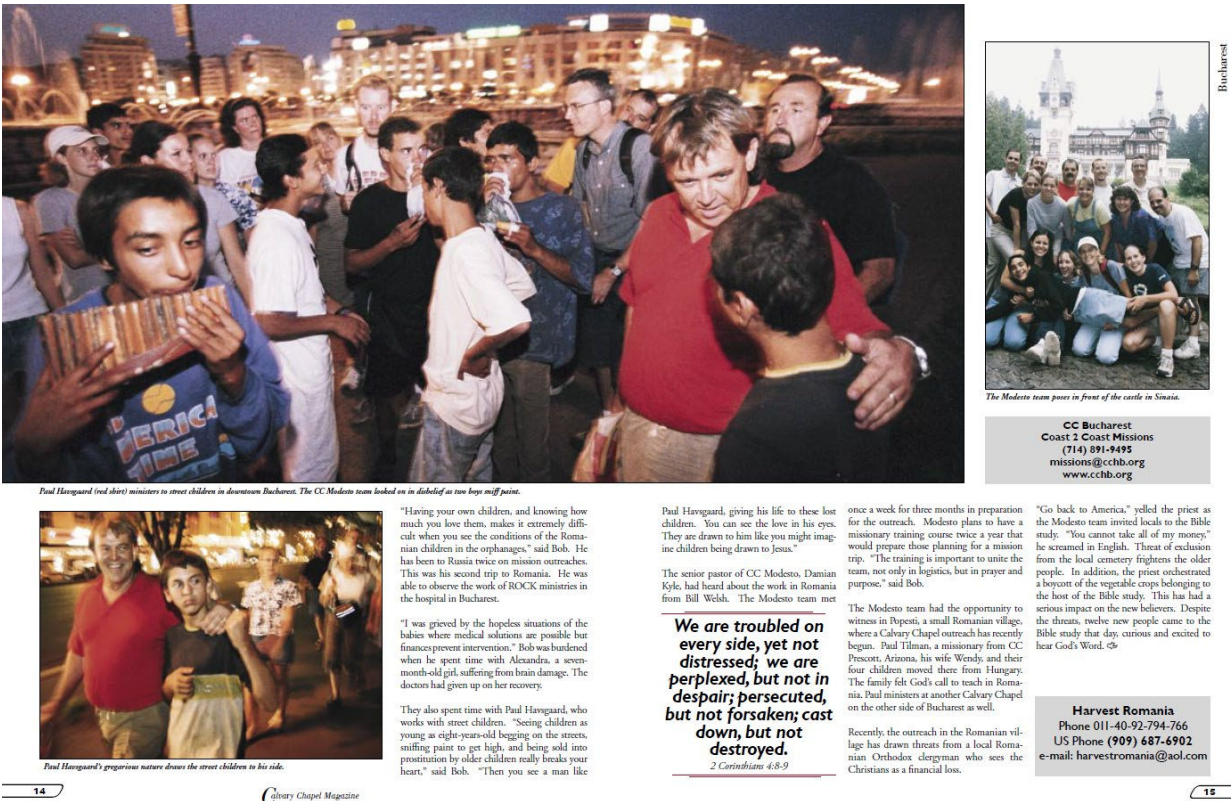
Paul Havsgaard (red shirt) ministers to street children in downtown Bucharest. The CC Modesto team looked on in disbelief as two boys miff paint.

Paul Havsgaard's gregarious nature draws the street children to his side.

"Having your own children, and knowing how much you love them, makes it extremely difficult when you see the conditions of the Romanian children in the orphanages," said Bob. He has been to Russia twice on mission outreaches. This was his second trip to Romania. He was able to observe the work of ROCK ministries in the hospital in Bucharest.

"I was grieved by the hopeless situations of the babies where medical solutions are possible but finances prevent intervention." Bob was burdened when he spent time with Alexandra, a seven-month-old girl, suffering from brain damage. The doctors had given up on her recovery.

They also spent time with Paul Havsgaard, who works with street children. "Seeing children as young as eight-years-old begging on the streets, sniffing paint to get high, and being sold into prostitution by older children really breaks your heart," said Bob. "Then you see a man like Paul Havsgaard, giving his life to these lost children. You can see the love in his eyes. They are drawn to him like you might imagine children being drawn to Jesus."

The senior pastor of CC Modesto, Damian Kyle, had heard about the work in Romania from Bill Welsh. The Modesto team met once a week for three months in preparation for the outreach. Modesto plans to have a missionary training course twice a year that would prepare those planning for a mission trip. "The training is important to unite the team, not only in logistics, but in prayer and purpose," said Bob.

We are troubled on every side, yet not distressed; we are perplexed, but not in despair; persecuted, but not forsaken; cast down, but not destroyed.
2 Corinthians 4:8-9

The Modesto team had the opportunity to witness in Popesti, a small Romanian village, where a Calvary Chapel outreach has recently begun. Paul Tilman, a missionary from CC Prescott, Arizona, his wife Wendy, and their four children moved there from Hungary. The family felt God's call to teach in Romania. Paul ministers at another Calvary Chapel on the other side of Bucharest as well.

Recently, the outreach in the Romanian village has drawn threats from a local Romanian Orthodox clergyman who sees the Christians as a financial loss.

"Go back to America," yelled the priest as the Modesto team invited locals to the Bible study. "You cannot take all of my money," he screamed in English. Threat of exclusion from the local cemetery frightens the older people. In addition, the priest orchestrated a boycott of the vegetable crops belonging to the host of the Bible study. This has had a serious impact on the new believers. Despite the threats, twelve new people came to the Bible study that day, curious and excited to hear God's Word.

Bucharest

The Modesto team poses in front of the castle in Sinaia.

CC Bucharest
Coast 2 Coast Missions
(714) 891-9495
missions@cchb.org
www.cchb.org

Harvest Romania
Phone 011-40-92-794-766
US Phone (909) 687-6902
e-mail: harvestromania@aol.com

14
Calvary Chapel Magazine
15